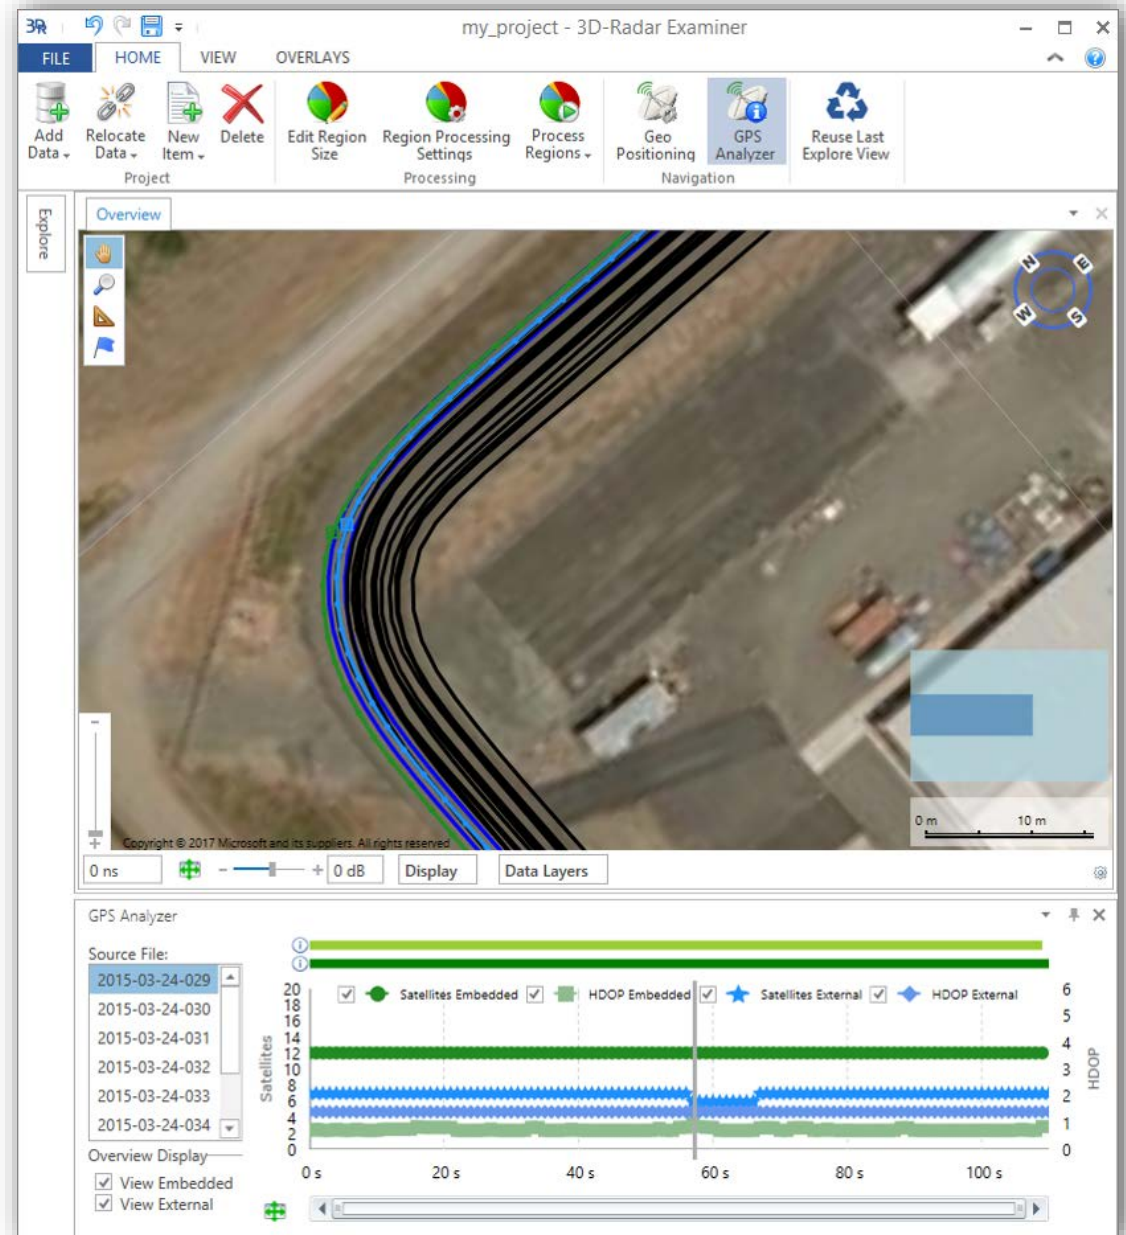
my_project - 3D-Radar Examiner

FILE HOME VIEW OVERLAYS

Add Data
Relocate Data
New Item
Delete
Project

Edit Region Size
Region Processing Settings
Process Regions
Processing

Geo Positioning
GPS Analyzer
Navigation

Reuse Last Explore View

Explore

Overview

N E W S

Copyright © 2017 Microsoft and its suppliers. All rights reserved.

0 m 10 m

0 ns
0 dB
Display
Data Layers

GPS Analyzer

Source File:
2015-03-24-029
2015-03-24-030
2015-03-24-031
2015-03-24-032
2015-03-24-033
2015-03-24-034

Overview Display
View Embedded
View External

Satellites Embedded
HDOP Embedded
Satellites External
HDOP External

Satellites
20
18
16
14
12
10
8
6
4
2
0

HDOP
6
5
4
3
2
1
0

0 s
20 s
40 s
60 s
80 s
100 s